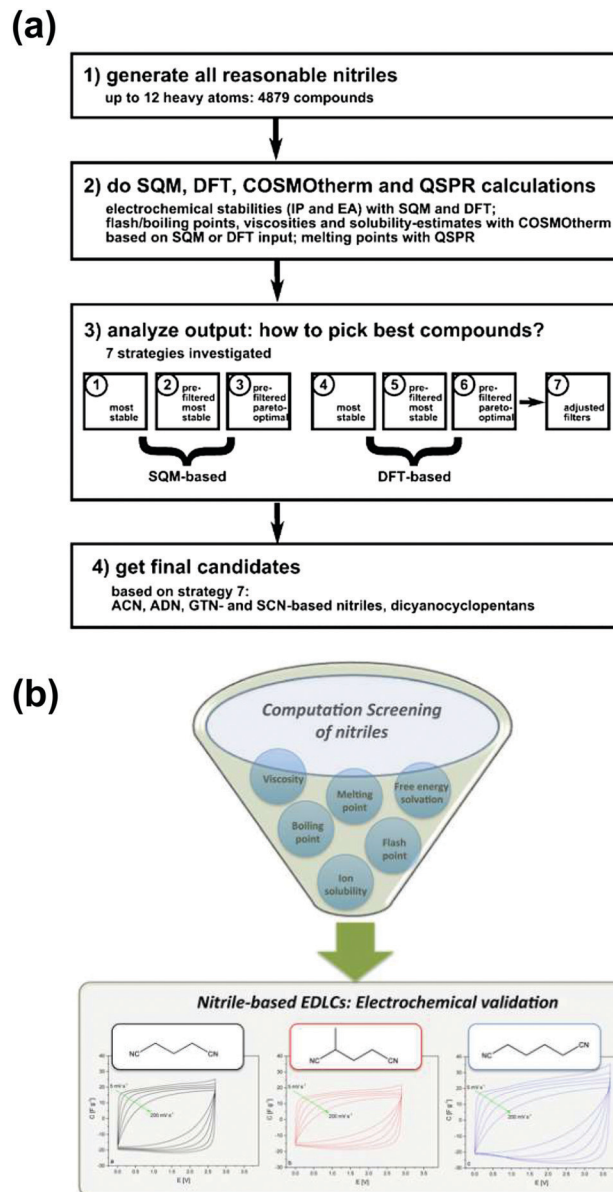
(a)

1) generate all reasonable nitriles
up to 12 heavy atoms: 4879 compounds

2) do SQM, DFT, COSMOtherm and QSPR calculations
electrochemical stabilities (IP and EA) with SQM and DFT; flash/boiling points, viscosities and solubility-estimates with COSMOtherm based on SQM or DFT input; melting points with QSPR

3) analyze output: how to pick best compounds?
7 strategies investigated

1 most stable
2 pre-filtered most stable
3 pre-filtered pareto-optimal
4 most stable
5 pre-filtered most stable
6 pre-filtered pareto-optimal
7 adjusted filters

SQM-based
DFT-based

4) get final candidates
based on strategy 7:
ACN, ADN, GTN- and SCN-based nitriles, dicyanocyclopentans

(b)

Computation Screening of nitriles

Viscosity
Melting point
Free energy solvation
Boiling point
Flash point
Ion solubility

Nitrile-based EDLCs: Electrochemical validation

NC CN
NC CN
NC CN

5 mV s⁻¹
200 mV s⁻¹
C [F g⁻¹]
E [V]

5 mV s⁻¹
200 mV s⁻¹
C [F g⁻¹]
E [V]

5 mV s⁻¹
200 mV s⁻¹
C [F g⁻¹]
E [V]